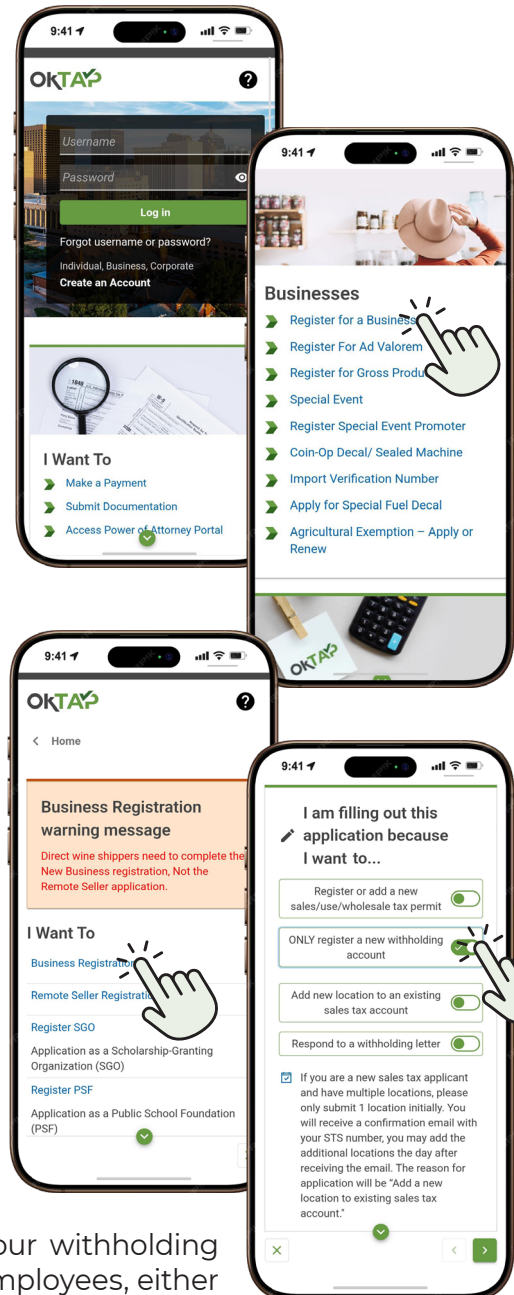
9:41

OKTAP

Username

Password

Log in

Forgot username or password?

Individual, Business, Corporate

Create an Account

I Want To

Make a Payment

Submit Documentation

Access Power of Attorney Portal

9:41

Businesses

Register for a Business

Register For Ad Valorem

Register for Gross Produ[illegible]

Special Event

Register Special Event Promoter

Coin-Op Decal/ Sealed Machine

Import Verification Number

Apply for Special Fuel Decal

Agricultural Exemption – Apply or Renew

OKTAP

9:41

OKTAP

< Home

Business Registration warning message

Direct wine shippers need to complete the New Business registration, Not the Remote Seller application.

I Want To

Business Registration

Remote Seller Registratio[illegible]

Register SGO

Application as a Scholarship-Granting Organization (SGO)

Register PSF

Application as a Public School Foundation (PSF)

9:41

I am filling out this application because I want to...

Register or add a new sales/use/wholesale tax permit

ONLY register a new withholding account

Add new location to an existing sales tax account

Respond to a withholding letter

If you are a new sales tax applicant and have multiple locations, please only submit 1 location initially. You will receive a confirmation email with your STS number, you may add the additional locations the day after receiving the email. The reason for application will be "Add a new location to existing sales tax account."

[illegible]ur withholding
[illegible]mployees, either